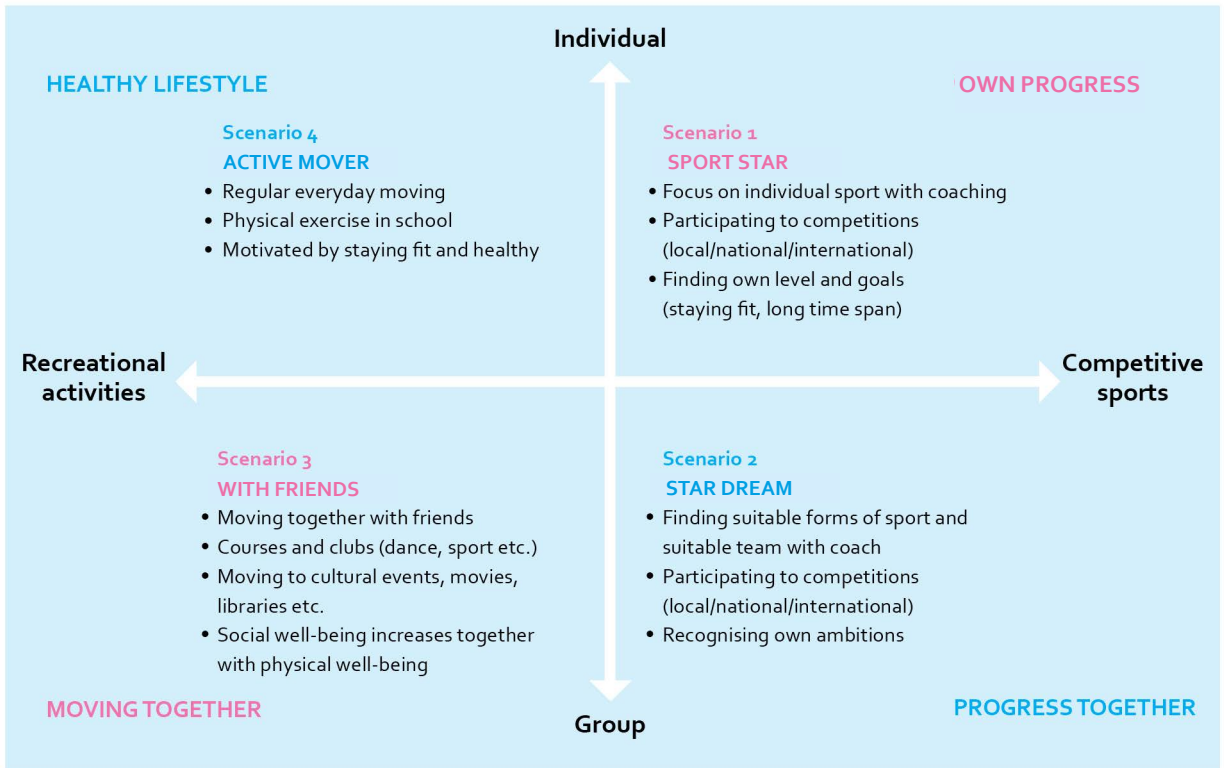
Individual

HEALTHY LIFESTYLE

OWN PROGRESS

Scenario 4
ACTIVE MOVER
- Regular everyday moving
- Physical exercise in school
- Motivated by staying fit and healthy

Scenario 1
SPORT STAR
- Focus on individual sport with coaching
- Participating to competitions (local/national/international)
- Finding own level and goals (staying fit, long time span)

Recreational activities

Competitive sports

Scenario 3
WITH FRIENDS
- Moving together with friends
- Courses and clubs (dance, sport etc.)
- Moving to cultural events, movies, libraries etc.
- Social well-being increases together with physical well-being

Scenario 2
STAR DREAM
- Finding suitable forms of sport and suitable team with coach
- Participating to competitions (local/national/international)
- Recognising own ambitions

MOVING TOGETHER

Group

PROGRESS TOGETHER